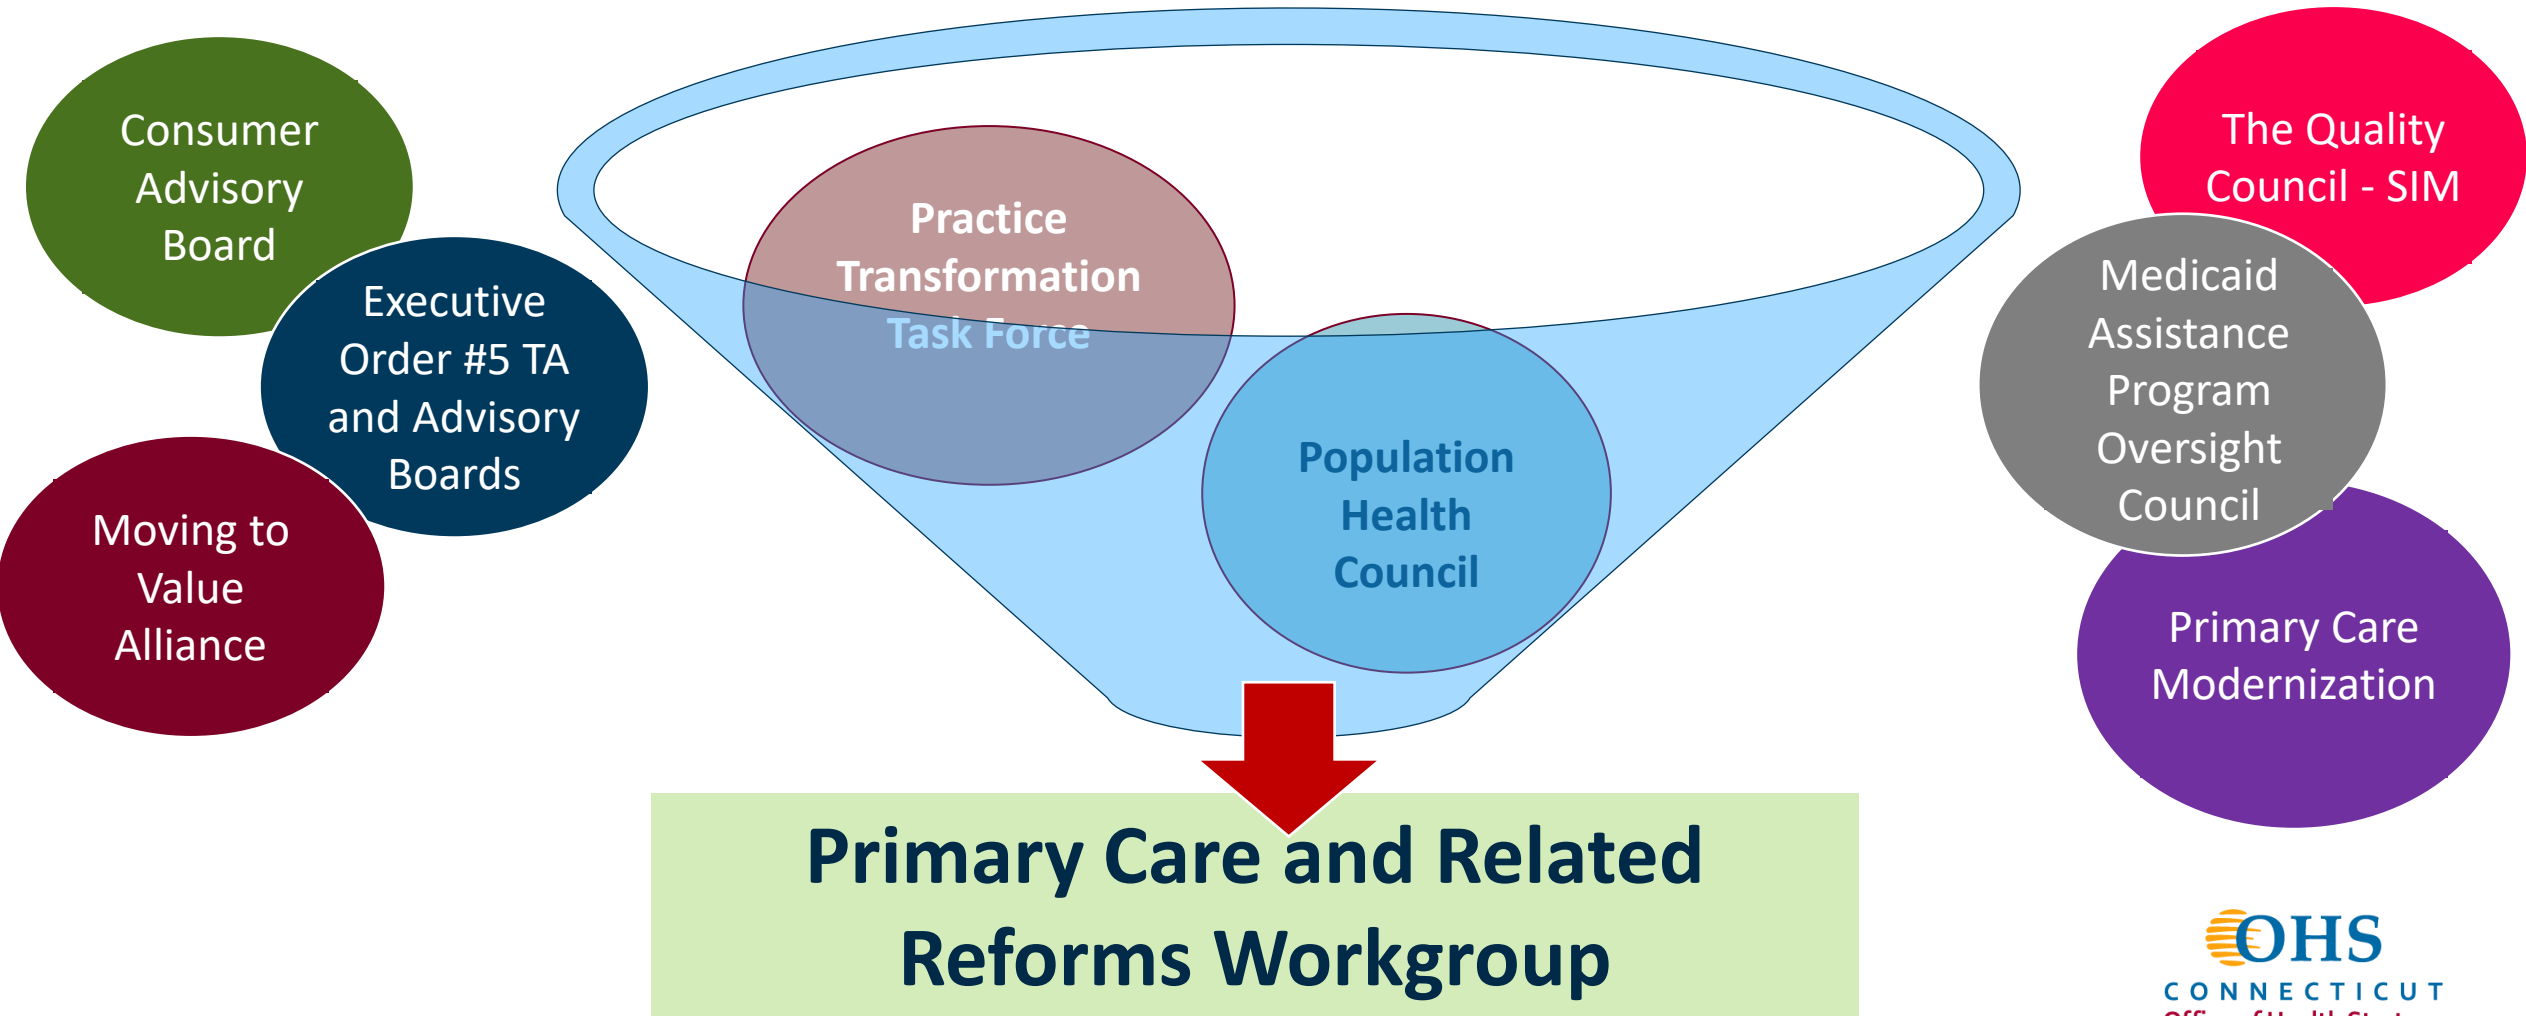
Consumer Advisory Board

Executive Order #5 TA and Advisory Boards

Moving to Value Alliance

Practice Transformation Task Force

Population Health Council

The Quality Council - SIM

Medicaid Assistance Program Oversight Council

Primary Care Modernization

Primary Care and Related Reforms Workgroup

OHS
CONNECTICUT
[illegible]